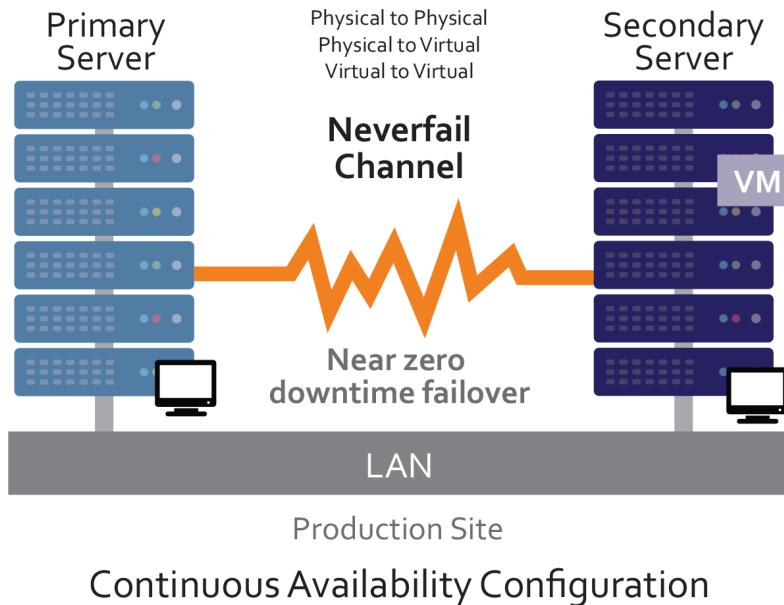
Primary Server

Physical to Physical
Physical to Virtual
Virtual to Virtual

Secondary Server

Neverfail Channel

VM

Near zero downtime failover

LAN

Production Site

Continuous Availability Configuration